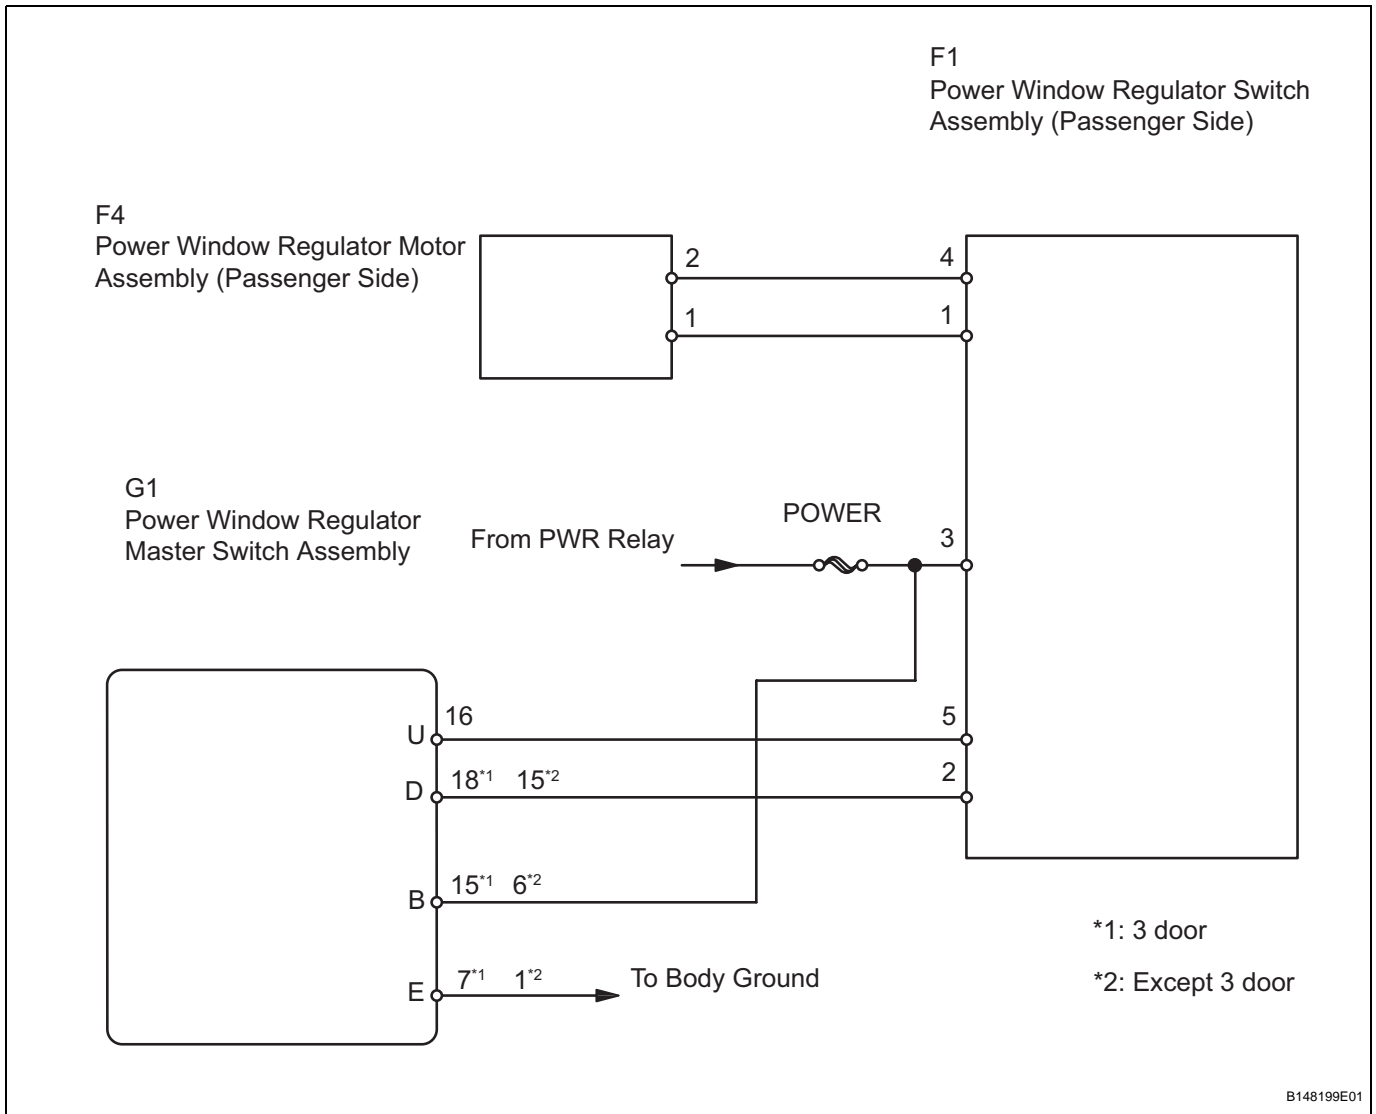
F1
Power Window Regulator Switch Assembly (Passenger Side)

F4
Power Window Regulator Motor Assembly (Passenger Side)

2
1
4
1

G1
Power Window Regulator Master Switch Assembly

From PWR Relay

POWER

3

16
U
5

$18^{*1}$ $15^{*2}$
D
2

$15^{*1}$ $6^{*2}$
B

$7^{*1}$ $1^{*2}$
E
To Body Ground

*1: 3 door

*2: Except 3 door

B148199E01